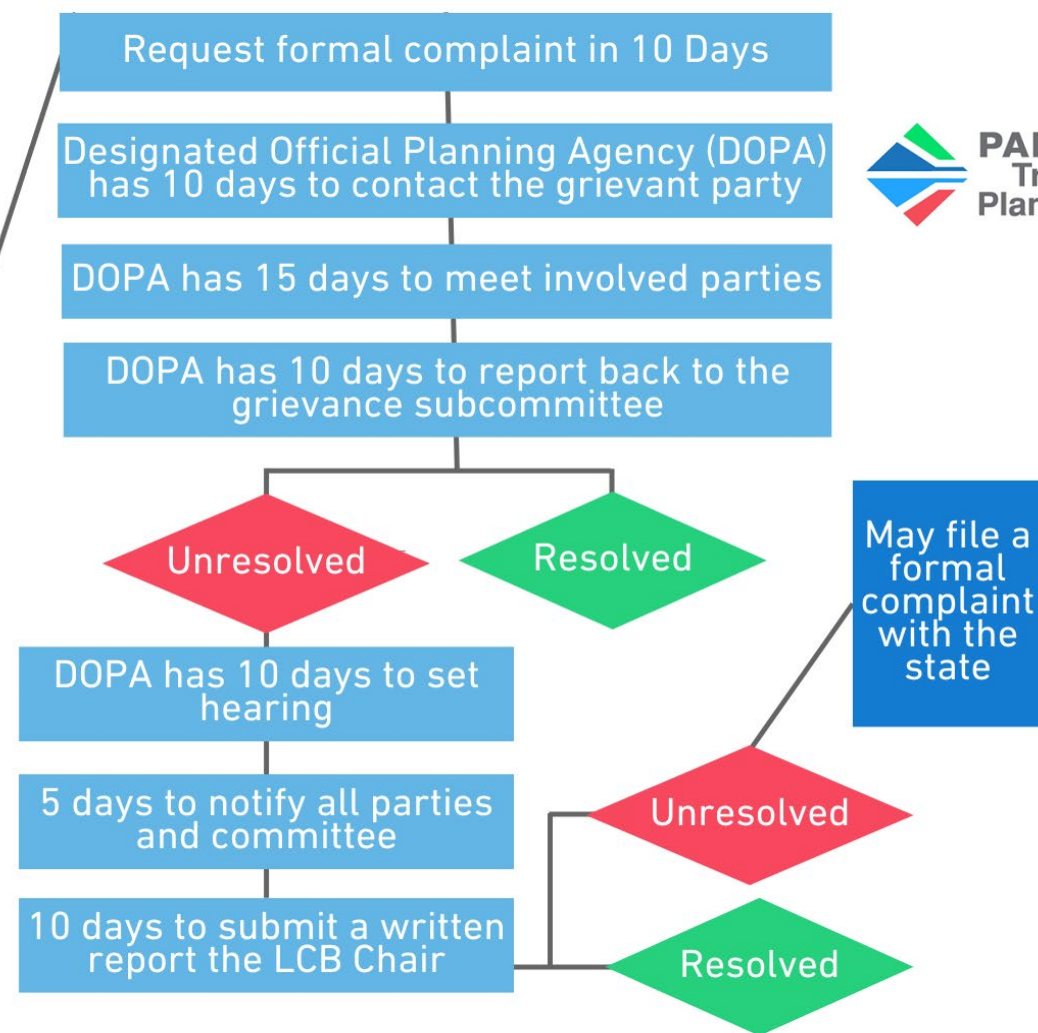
Request formal complaint in 10 Days

Designated Official Planning Agency (DOPA) has 10 days to contact the grievant party

PA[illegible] Tr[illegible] Plan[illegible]

DOPA has 15 days to meet involved parties

DOPA has 10 days to report back to the grievance subcommittee

Unresolved

Resolved

May file a formal complaint with the state

DOPA has 10 days to set hearing

5 days to notify all parties and committee

Unresolved

10 days to submit a written report the LCB Chair

Resolved